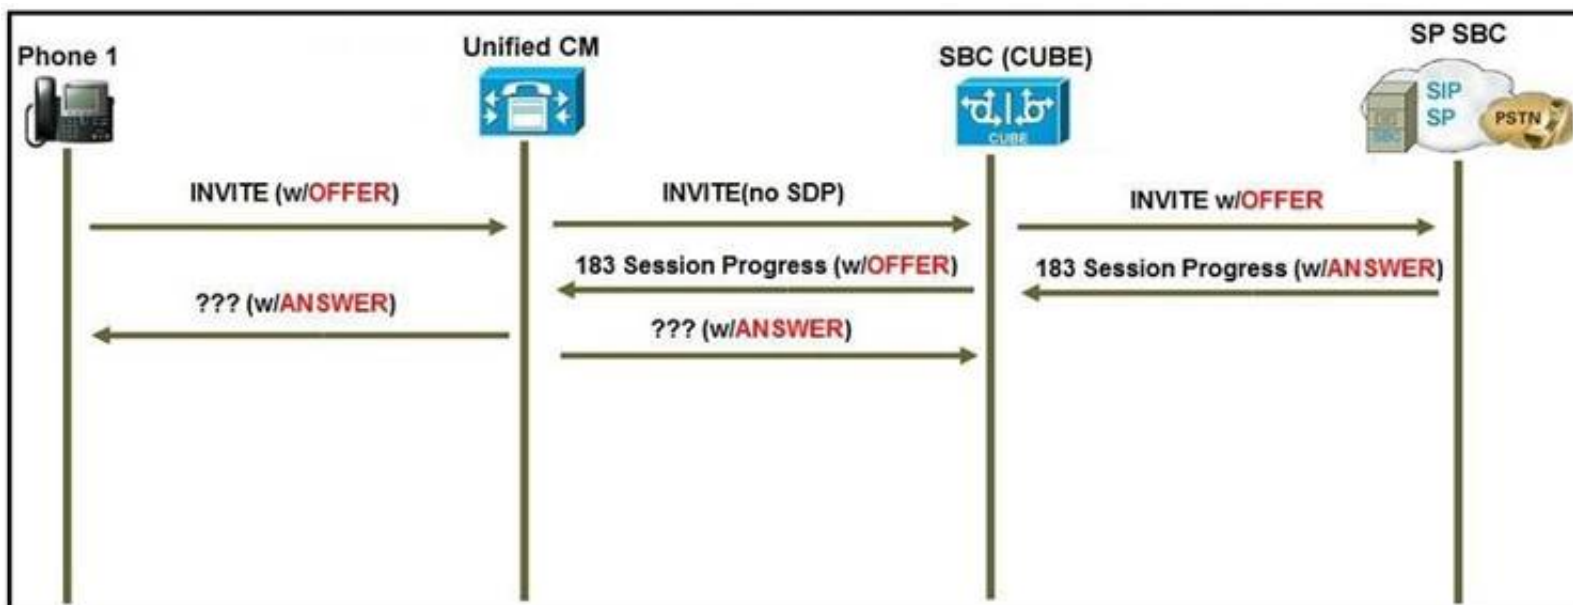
Phone 1

Unified CM

SBC (CUBE)

CUBE

SP SBC

SIP SP

SBC

PSTN

INVITE (w/OFFER)

INVITE(no SDP)

INVITE w/OFFER

183 Session Progress (w/OFFER)

183 Session Progress (w/ANSWER)

??? (w/ANSWER)

??? (w/ANSWER)